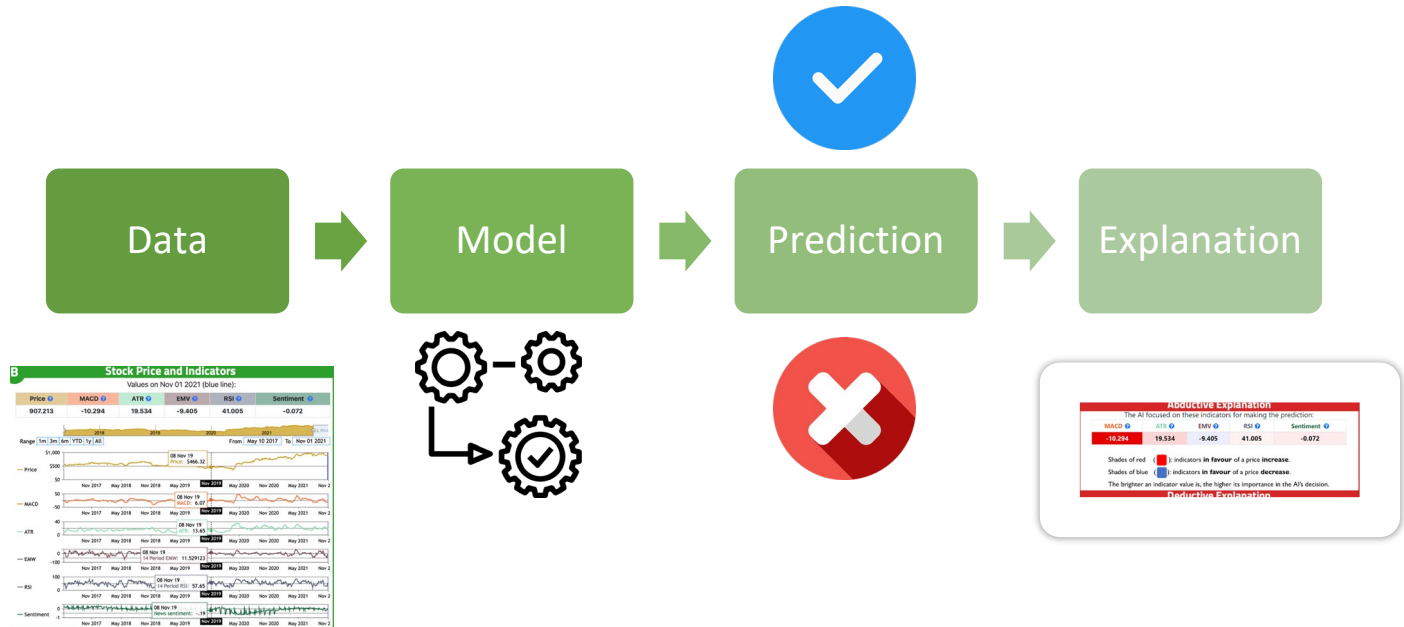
Data

Model

Prediction

Explanation

B Stock Price and Indicators

Values on Nov 01 2021 (blue line):

| Price | MACD | ATR | EMV | RSI | Sentiment |
|---|---|---|---|---|---|
| 907.213 | -10.294 | 19.534 | -9.405 | 41.005 | -0.072 |

Range 1m 3m 6m YTD 1y All From May 10 2017 To Nov 01 2021

Price
08 Nov 19
Price: $466.32

MACD
08 Nov 19
MACD: 6.07

ATR
08 Nov 19
ATR: 13.65

EMW
08 Nov 19
14 Period EMV: 11.529123

RSI
08 Nov 19
14 Period RSI: 57.65

Sentiment
08 Nov 19
News sentiment: -.19

Nov 2017 May 2018 Nov 2018 May 2019 Nov 2019 May 2020 Nov 2020 May 2021 Nov 2

Abductive Explanation

The AI focused on these indicators for making the prediction:

| MACD | ATR | EMV | RSI | Sentiment |
|---|---|---|---|---|
| -10.294 | 19.534 | -9.405 | 41.005 | -0.072 |

Shades of red ( ): indicators in favour of a price increase.

Shades of blue ( ): indicators in favour of a price decrease.

The brighter an indicator value is, the higher its importance in the AI's decision.

Deductive Explanation